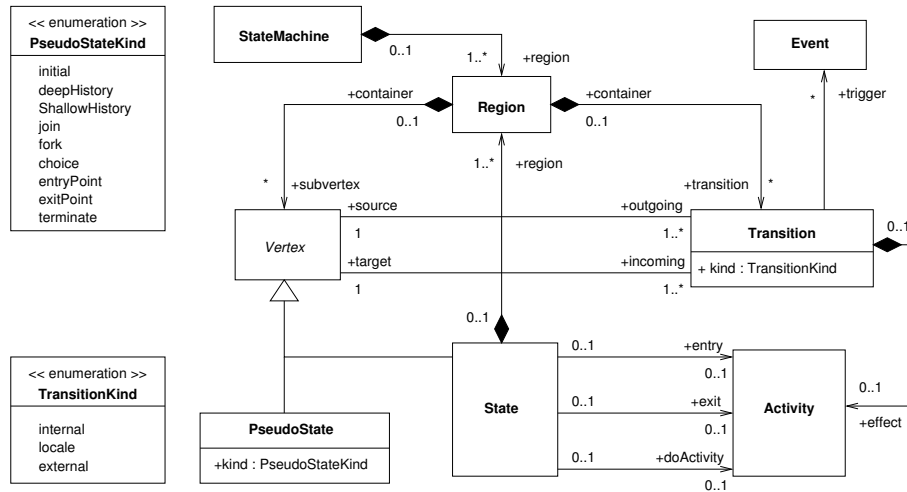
<< enumeration >>
PseudoStateKind
initial
deepHistory
ShallowHistory
join
fork
choice
entryPoint
exitPoint
terminate

StateMachine
0..1
1..*
+region

Event

+container
0..1
Region
+container
0..1
*
+trigger

*
+subvertex
1..*
+region
+transition
*

+source
1
+outgoing
1..*
Vertex
Transition
0..1
+target
1
+incoming
1..*
+ kind : TransitionKind

0..1

0..1
+entry
0..1

<< enumeration >>
TransitionKind
internal
locale
external

State
0..1
+exit
0..1
Activity
0..1
+effect

PseudoState
+kind : PseudoStateKind

0..1
+doActivity
0..1